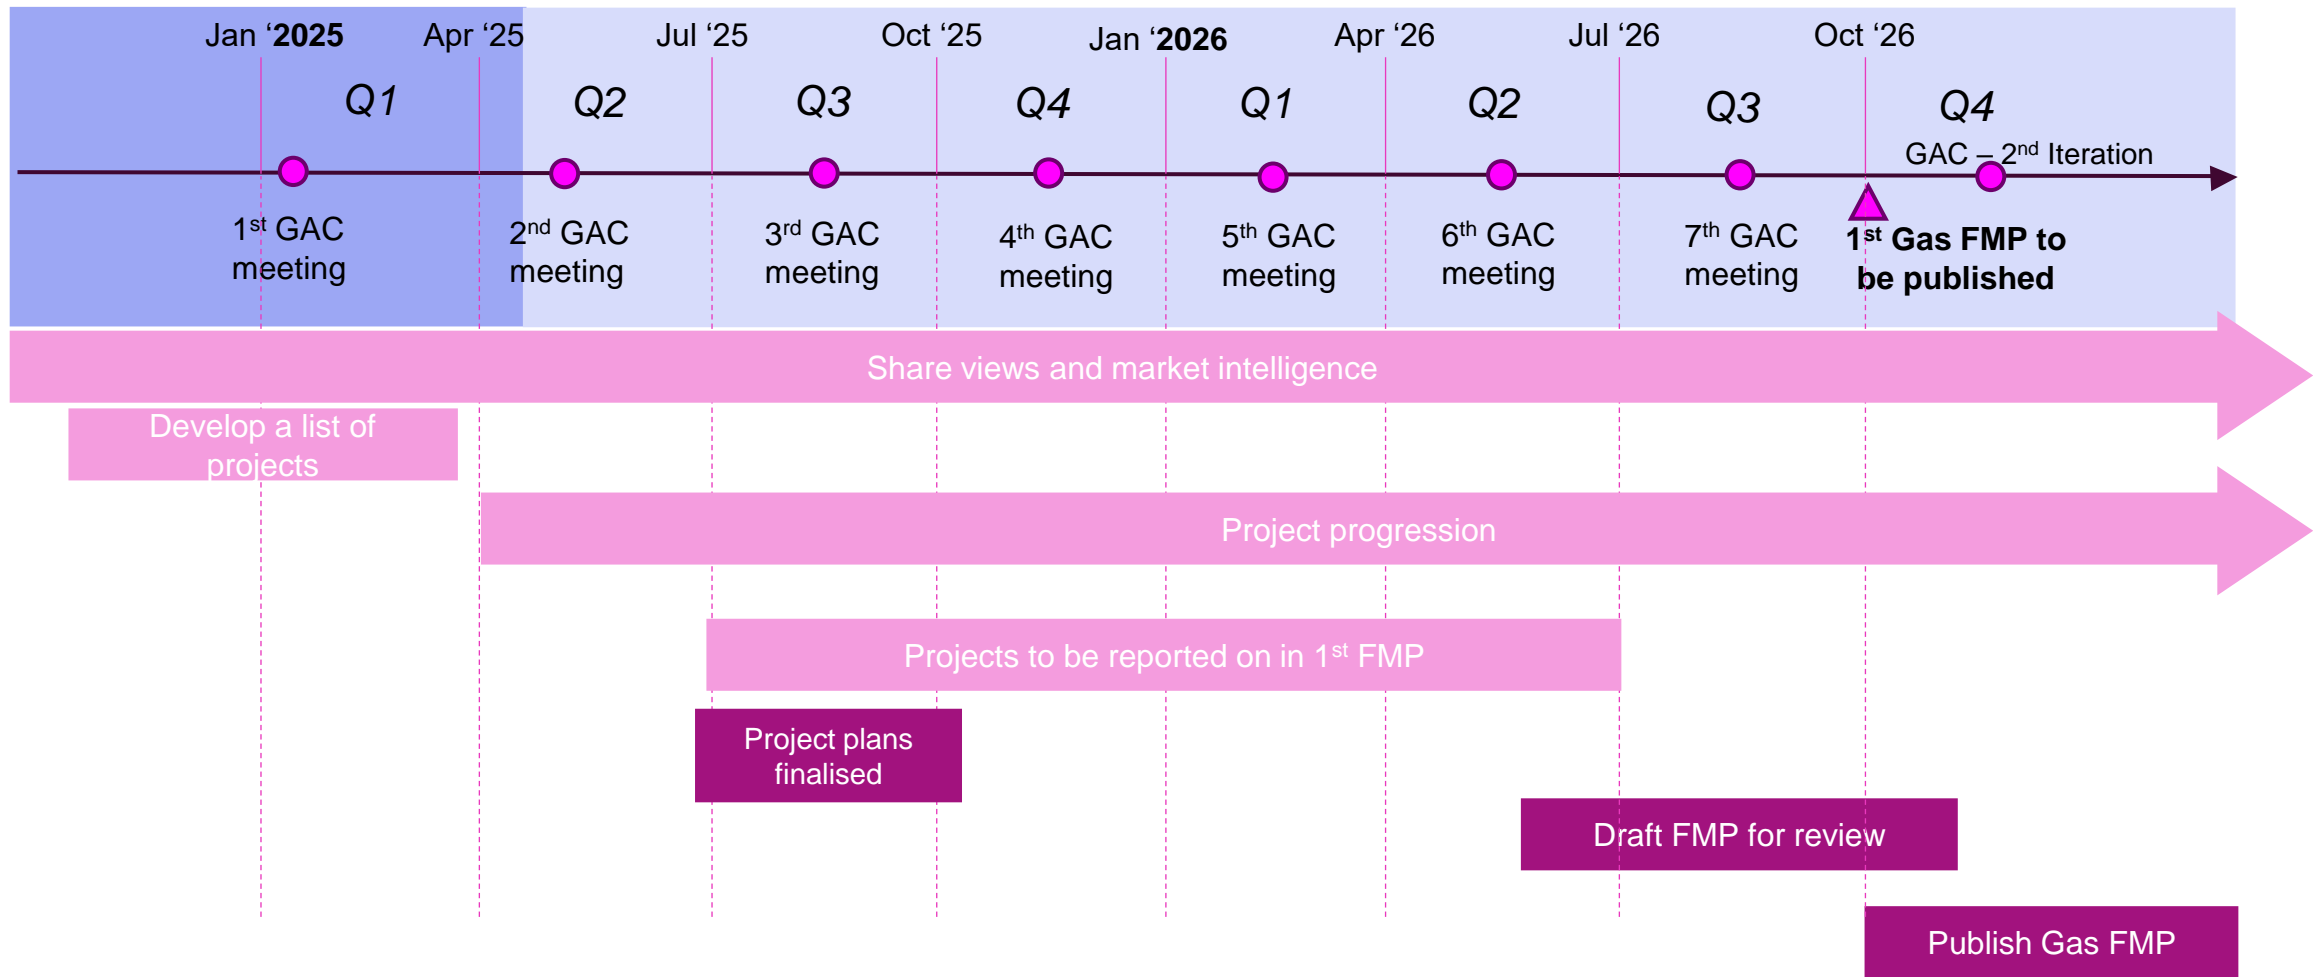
Jan '2025 Apr '25 Jul '25 Oct '25 Jan '2026 Apr '26 Jul '26 Oct '26

Q1 Q2 Q3 Q4 Q1 Q2 Q3 Q4

GAC – 2$^{nd}$ Iteration

1$^{st}$ GAC meeting

2$^{nd}$ GAC meeting

3$^{rd}$ GAC meeting

4$^{th}$ GAC meeting

5$^{th}$ GAC meeting

6$^{th}$ GAC meeting

7$^{th}$ GAC meeting

1$^{st}$ Gas FMP to be published

Share views and market intelligence

Develop a list of projects

Project progression

Projects to be reported on in 1$^{st}$ FMP

Project plans finalised

Draft FMP for review

Publish Gas FMP